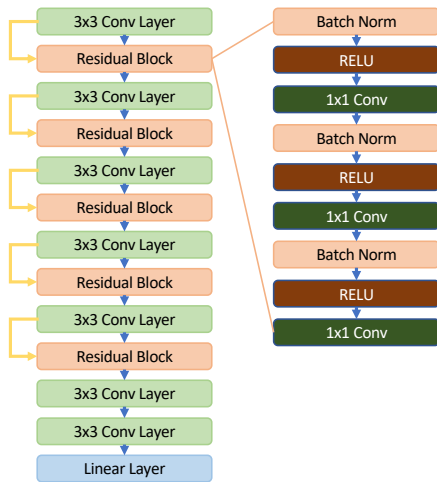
3x3 Conv Layer
Residual Block
3x3 Conv Layer
Residual Block
3x3 Conv Layer
Residual Block
3x3 Conv Layer
Residual Block
3x3 Conv Layer
Residual Block
3x3 Conv Layer
3x3 Conv Layer
Linear Layer

Batch Norm
RELU
1x1 Conv
Batch Norm
RELU
1x1 Conv
Batch Norm
RELU
1x1 Conv